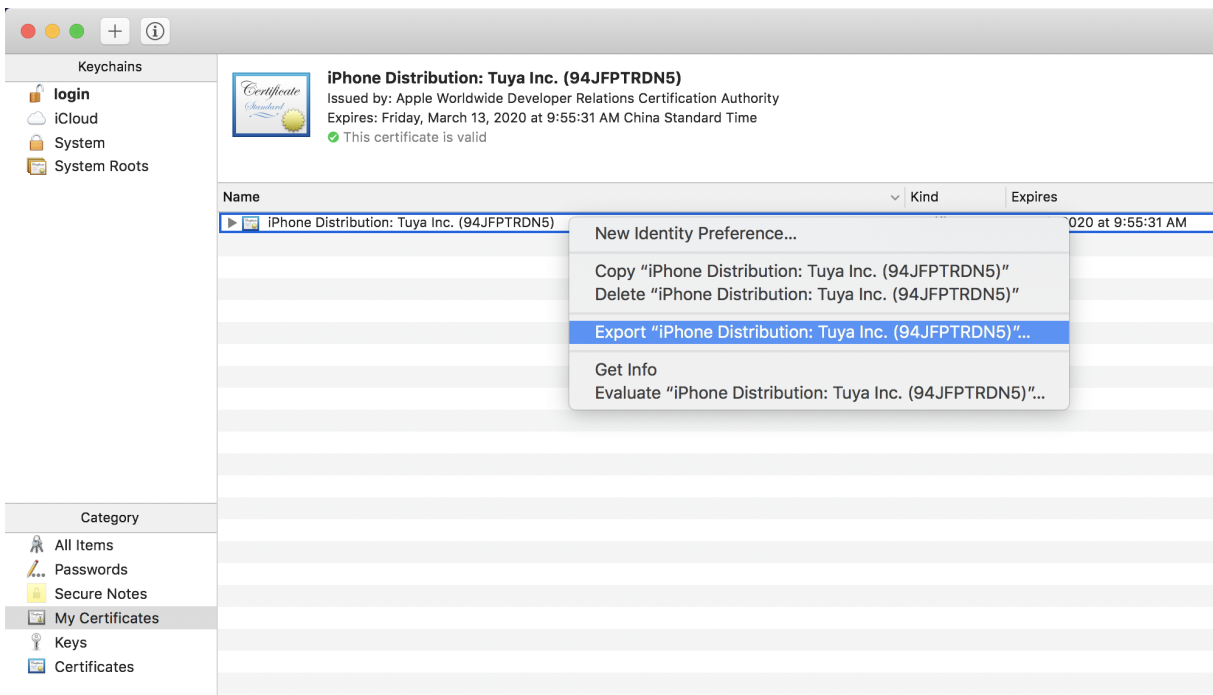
Keychains
login
iCloud
System
System Roots

Certificate
Standard

iPhone Distribution: Tuya Inc. (94JFPTRDN5)
Issued by: Apple Worldwide Developer Relations Certification Authority
Expires: Friday, March 13, 2020 at 9:55:31 AM China Standard Time
This certificate is valid

| Name | Kind | Expires |
|---|---|---|
| iPhone Distribution: Tuya Inc. (94JFPTRDN5) | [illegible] | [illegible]020 at 9:55:31 AM |

New Identity Preference...
Copy "iPhone Distribution: Tuya Inc. (94JFPTRDN5)"
Delete "iPhone Distribution: Tuya Inc. (94JFPTRDN5)"
Export "iPhone Distribution: Tuya Inc. (94JFPTRDN5)"...
Get Info
Evaluate "iPhone Distribution: Tuya Inc. (94JFPTRDN5)"...

Category
All Items
Passwords
Secure Notes
My Certificates
Keys
Certificates